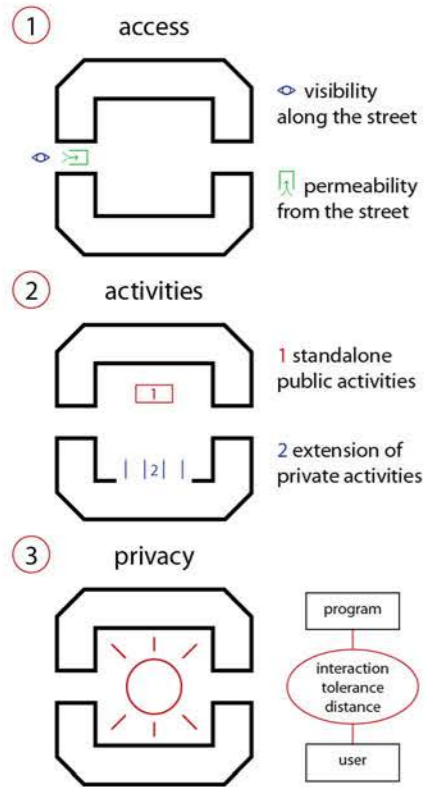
1 access

visibility along the street

permeability from the street

2 activities

1

1 standalone public activities

2

2 extension of private activities

3 privacy

program

interaction tolerance distance

user